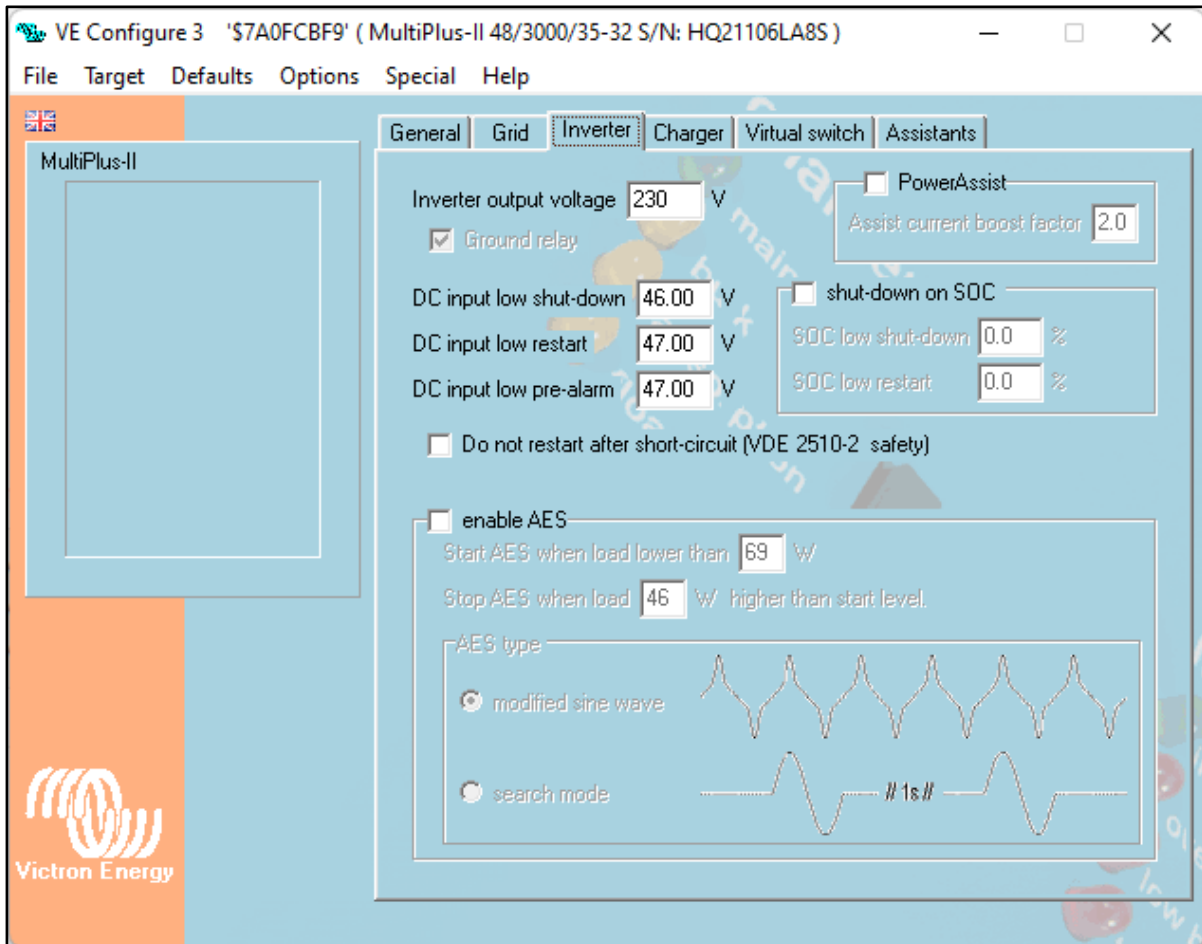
VE Configure 3 '$7A0FCBF9' ( MultiPlus-II 48/3000/35-32 S/N: HQ21106LA8S )

File Target Defaults Options Special Help

MultiPlus-II

General Grid Inverter Charger Virtual switch Assistants

Inverter output voltage 230 V

Ground relay

PowerAssist

Assist current boost factor 2.0

DC input low shut-down 46.00 V

DC input low restart 47.00 V

DC input low pre-alarm 47.00 V

shut-down on SOC

SOC low shut-down 0.0 %

SOC low restart 0.0 %

Do not restart after short-circuit (VDE 2510-2 safety)

enable AES

Start AES when load lower than 69 W

Stop AES when load 46 W higher than start level.

AES type

modified sine wave

search mode

// 1s //

Victron Energy